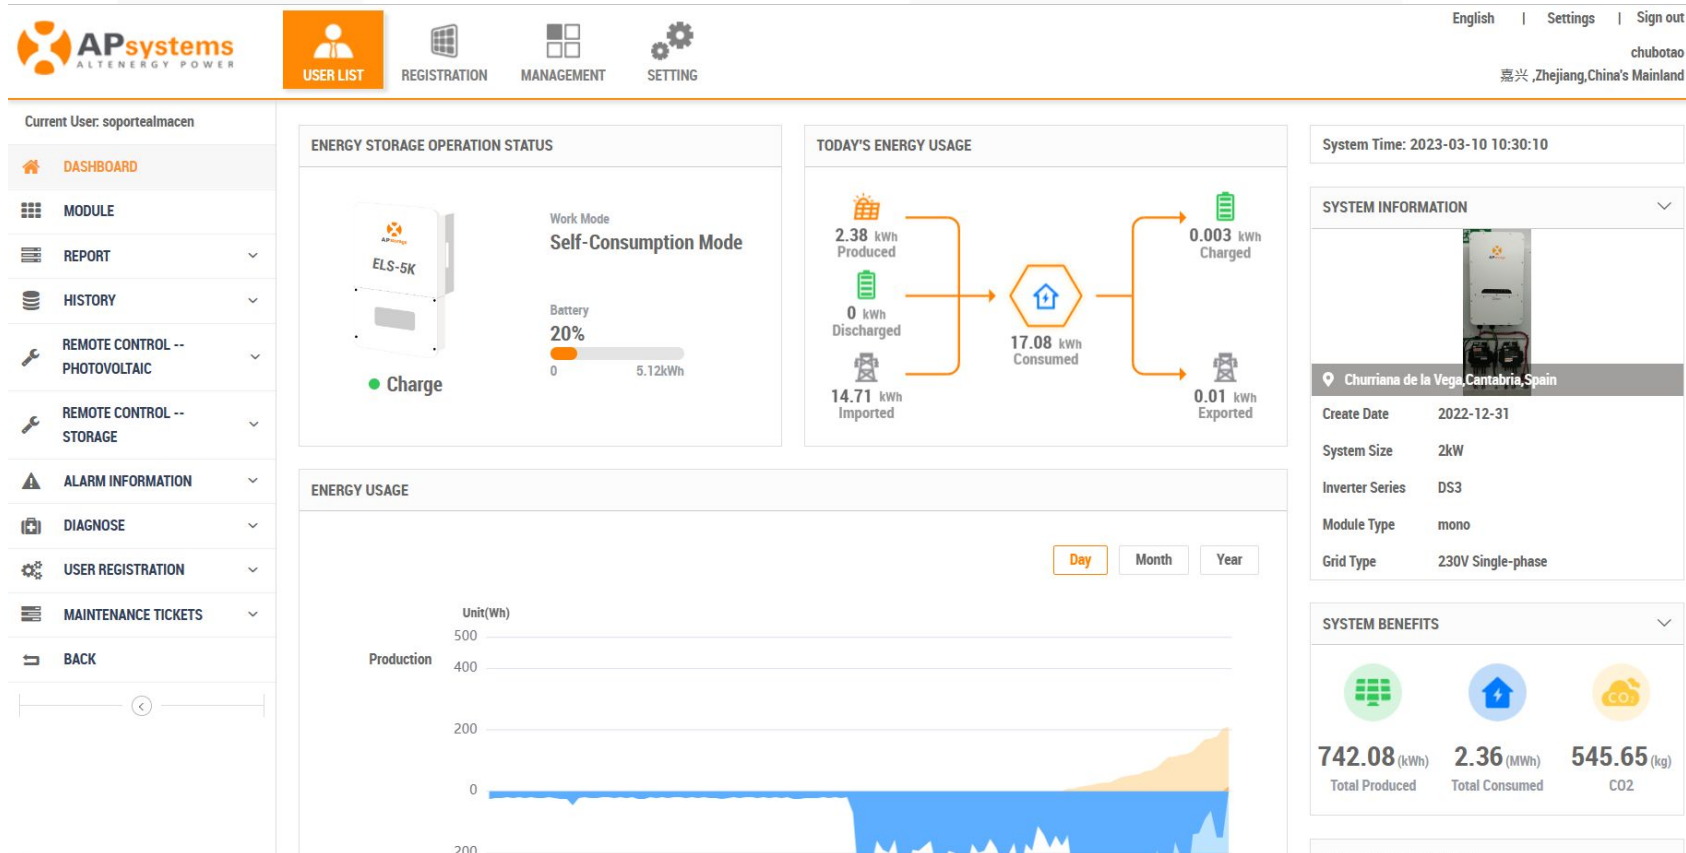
APsystems
ALTENERGY POWER

USER LIST
REGISTRATION
MANAGEMENT
SETTING

English | Settings | Sign out
chubotao
嘉兴 ,Zhejiang,China's Mainland

Current User: soportealmacen

DASHBOARD
MODULE
REPORT
HISTORY
REMOTE CONTROL -- PHOTOVOLTAIC
REMOTE CONTROL -- STORAGE
ALARM INFORMATION
DIAGNOSE
USER REGISTRATION
MAINTENANCE TICKETS
BACK

ENERGY STORAGE OPERATION STATUS

ELS-5K

Work Mode
Self-Consumption Mode

Battery
20%
0 5.12kWh

Charge

TODAY'S ENERGY USAGE

2.38 kWh
Produced
0 kWh
Discharged
14.71 kWh
Imported
17.08 kWh
Consumed
0.003 kWh
Charged
0.01 kWh
Exported

System Time: 2023-03-10 10:30:10

SYSTEM INFORMATION

Churriana de la Vega,Cantabria,Spain

| Create Date | 2022-12-31 |
|---|---|
| System Size | 2kW |
| Inverter Series | DS3 |
| Module Type | mono |
| Grid Type | 230V Single-phase |

ENERGY USAGE

Day Month Year

Unit(Wh)
Production
500
400
200
0
200

SYSTEM BENEFITS

742.08 (kWh)
Total Produced
2.36 (MWh)
Total Consumed
545.65 (kg)
CO2